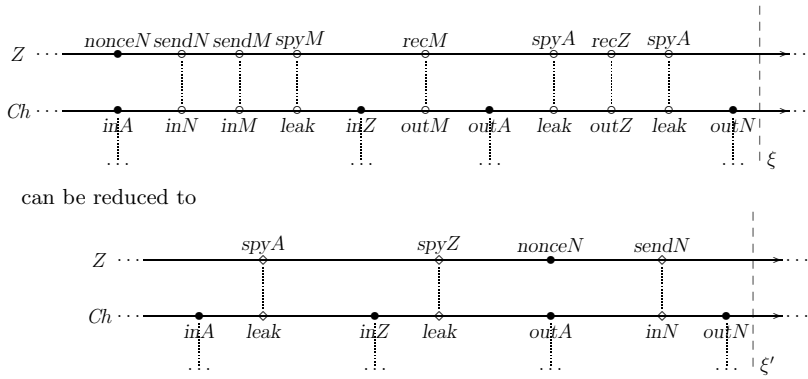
$Z \cdots$ nonceN sendN sendM spyM recM spyA recZ spyA

$Ch \cdots$ inA inN inM leak inZ outM outA leak outZ leak outN

$\ldots$ $\ldots$ $\ldots$ $\ldots$ $\xi$

can be reduced to

$Z \cdots$ spyA spyZ nonceN sendN

$Ch \cdots$ inA leak inZ leak outA inN outN

$\ldots$ $\ldots$ $\ldots$ $\xi'$